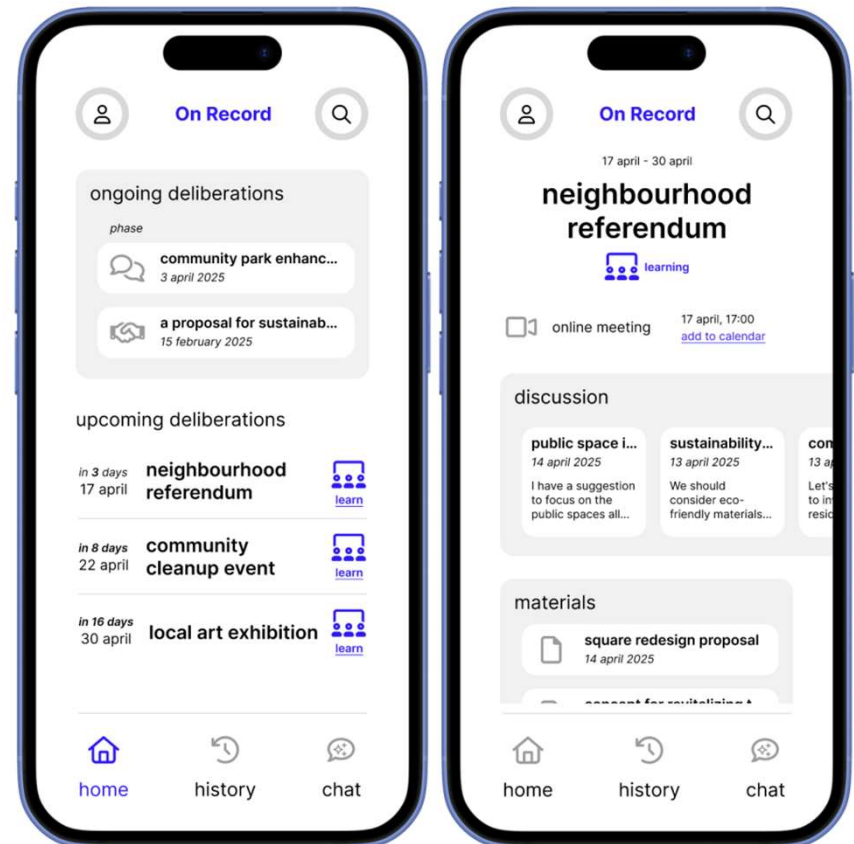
On Record

ongoing deliberations

phase

community park enhanc...
3 april 2025

a proposal for sustainab...
15 february 2025

upcoming deliberations

in 3 days
17 april
neighbourhood referendum
learn

in 8 days
22 april
community cleanup event
learn

in 16 days
30 april
local art exhibition
learn

home
history
chat

On Record

17 april - 30 april

neighbourhood referendum

learning

online meeting
17 april, 17:00
add to calendar

discussion

public space i...
14 april 2025
I have a suggestion to focus on the public spaces all...

sustainability...
13 april 2025
We should consider eco-friendly materials...

com
13 a
Let's
to in
resic

materials

square redesign proposal
14 april 2025

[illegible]

home
history
chat